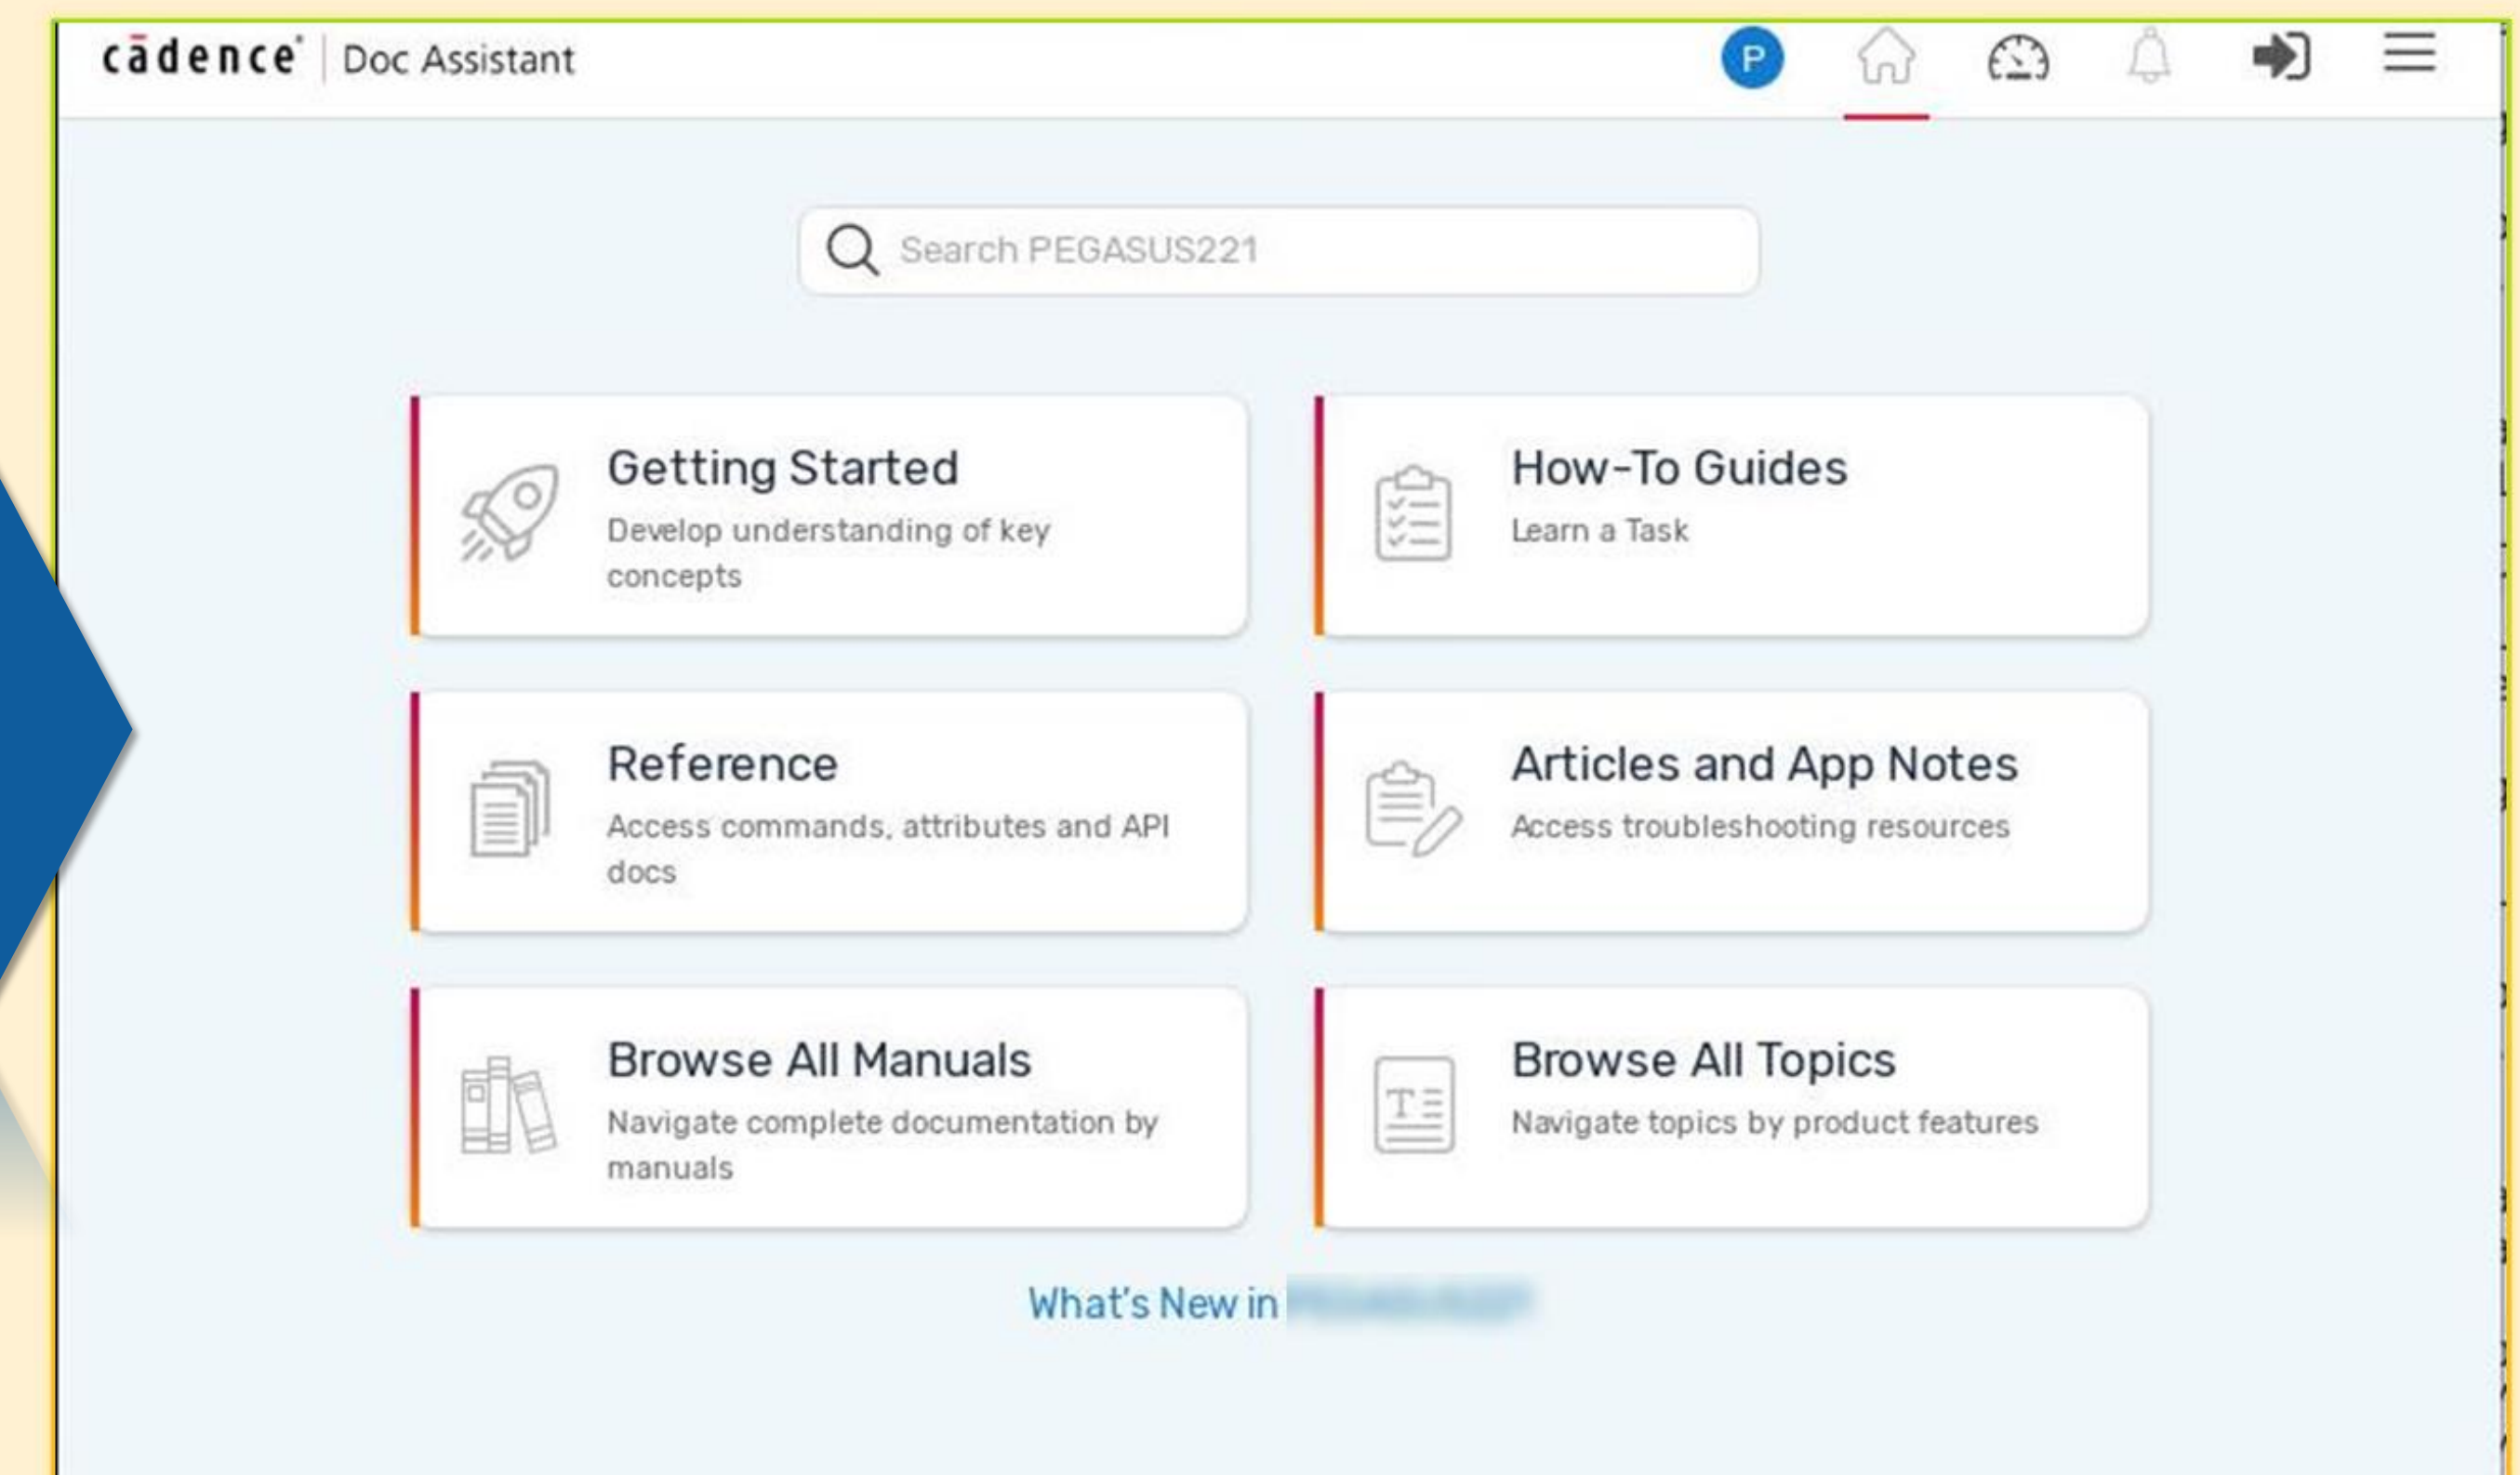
cādence | Doc Assistant

P

Search PEGASUS221

Getting Started
Develop understanding of key concepts

How-To Guides
Learn a Task

Reference
Access commands, attributes and API docs

Articles and App Notes
Access troubleshooting resources

Browse All Manuals
Navigate complete documentation by manuals

Browse All Topics
Navigate topics by product features

What's New in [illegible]